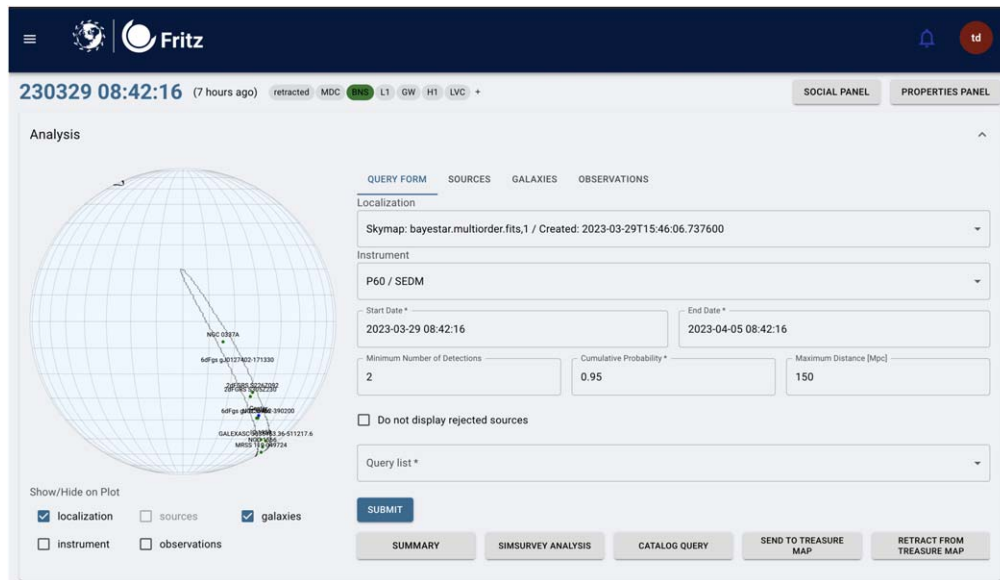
Fritz

td

230329 08:42:16 (7 hours ago) retracted MDC BNS L1 GW H1 LVC +

SOCIAL PANEL PROPERTIES PANEL

Analysis

NGC 0337A
6dFgs gJ0127402-171330
2dFGRS S226Z092
2dFGRS S226Z237
6dFgs gJ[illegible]-390200
GALEXASC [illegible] 36-511217.6
NGC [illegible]
MRSS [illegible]49724

Show/Hide on Plot

localization sources galaxies

instrument observations

QUERY FORM SOURCES GALAXIES OBSERVATIONS

Localization

Skymap: bayestar.multiorder.fits,1 / Created: 2023-03-29T15:46:06.737600

Instrument

P60 / SEDM

Start Date *
2023-03-29 08:42:16

End Date *
2023-04-05 08:42:16

Minimum Number of Detections
2

Cumulative Probability *
0.95

Maximum Distance [Mpc]
150

Do not display rejected sources

Query list *

SUBMIT

SUMMARY SIMSURVEY ANALYSIS CATALOG QUERY SEND TO TREASURE MAP RETRACT FROM TREASURE MAP